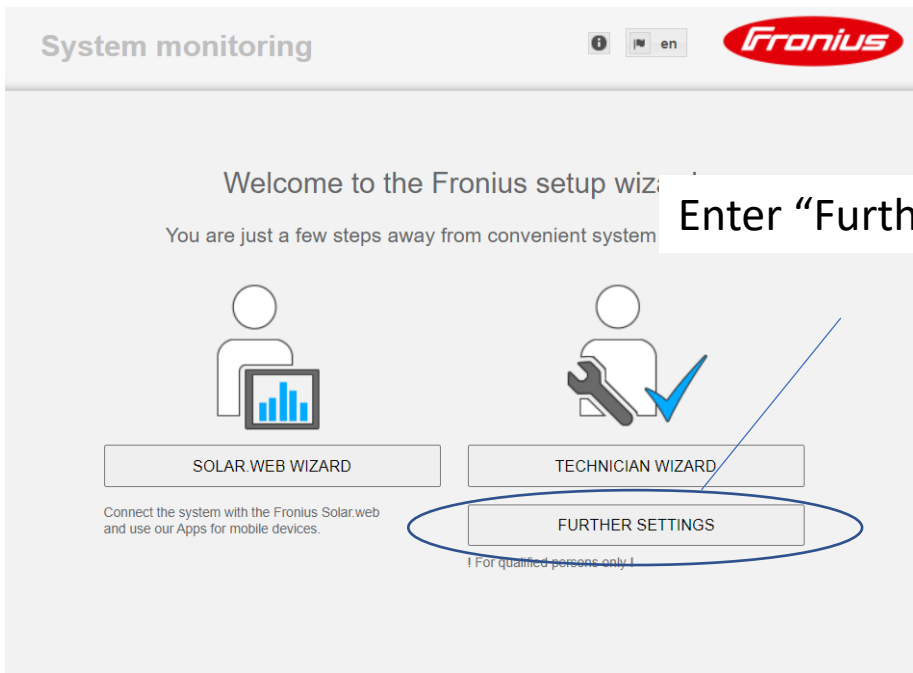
System monitoring

en

Fronius

Welcome to the Fronius setup wiza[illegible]

Enter “Furth

You are just a few steps away from convenient system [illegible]

SOLAR.WEB WIZARD

Connect the system with the Fronius Solar.web and use our Apps for mobile devices.

TECHNICIAN WIZARD

FURTHER SETTINGS

! For qualified persons only !